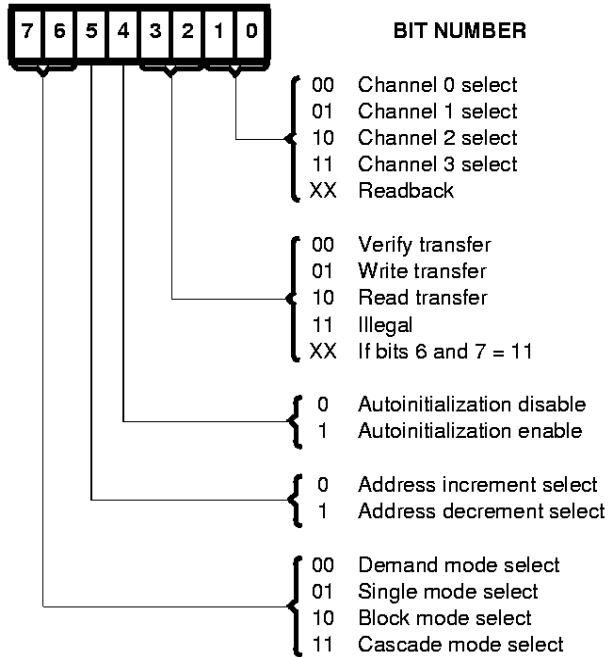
7 6 5 4 3 2 1 0

BIT NUMBER

00 Channel 0 select
01 Channel 1 select
10 Channel 2 select
11 Channel 3 select
XX Readback

00 Verify transfer
01 Write transfer
10 Read transfer
11 Illegal
XX If bits 6 and 7 = 11

0 Autoinitialization disable
1 Autoinitialization enable

0 Address increment select
1 Address decrement select

00 Demand mode select
01 Single mode select
10 Block mode select
11 Cascade mode select